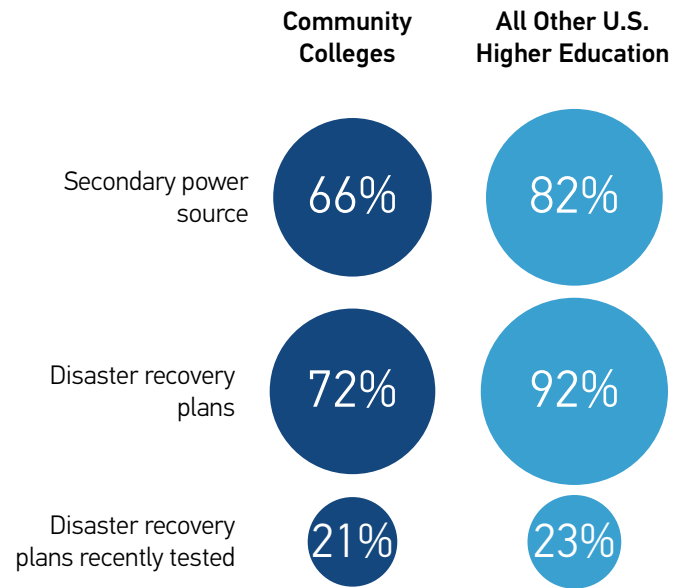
| | Community Colleges | All Other U.S. Higher Education |
|---|---|---|
| Secondary power source | 66% | 82% |
| Disaster recovery plans | 72% | 92% |
| Disaster recovery plans recently tested | 21% | 23% |